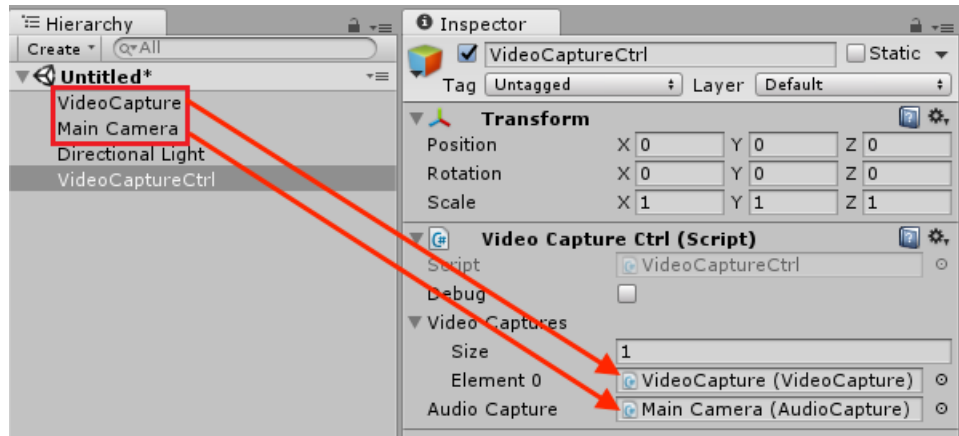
Hierarchy

Create ▾ Q▾All

Untitled*

VideoCapture
Main Camera
Directional Light
VideoCaptureCtrl

Inspector

VideoCaptureCtrl Static

Tag Untagged Layer Default

Transform

| | | | | | | |
|---|---|---|---|---|---|---|
| Position | X | 0 | Y | 0 | Z | 0 |
| Rotation | X | 0 | Y | 0 | Z | 0 |
| Scale | X | 1 | Y | 1 | Z | 1 |

Video Capture Ctrl (Script)

Script VideoCaptureCtrl
Debug
Video Captures
Size 1
Element 0 VideoCapture (VideoCapture)
Audio Capture Main Camera (AudioCapture)